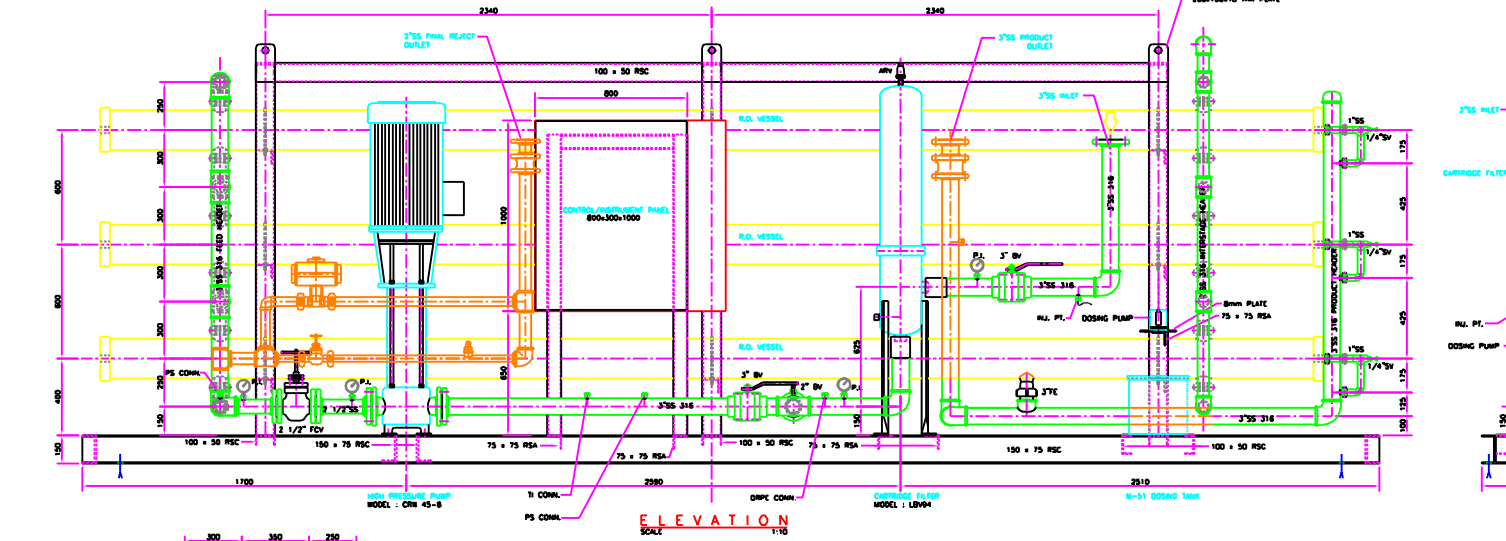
2340
2340
3"SS FINAL REJECT OUTLET
3"SS PRODUCT OUTLET
100 x 50 RSC
ARV
800
3"SS INLET
R.O. VESSEL
1"SS
1/4"SV
750
300
600
300
300
600
300
250
400
150
150
SS 316 FEED HEADER
CONTROL/INSTRUMENT PANEL
800x300x1000
1000
R.O. VESSEL
SS 316
SS 316 INTERSTAGE HEADER
SS 316 PRODUCT HEADER
1"SS
1/4"SV
175
425
175
425
175
125
100
P.I.
3" BV
3"SS 316
INJ. PT.
DOSING PUMP
8mm PLATE
75 x 75 RSA
R.O. VESSEL
1"SS
1/4"SV
625
PS CONN.
P.I.
P.I.
650
3" BV
2" BV
P.I.
3"FE
2 1/2" FCV
2 1/2"SS
3"SS 316
150
3"SS 316
100 x 50 RSC
150 x 75 RSC
75 x 75 RSA
100 x 50 RSC
75 x 75 RSA
150 x 75 RSC
100 x 50 RSC
75 x 75 RSA
150
1700
2590
2510
HIGH PRESSURE PUMP
MODEL : CRN 45-8
TI CONN.
PS CONN.
DRPE CONN.
CARTRIDGE FILTER
MODEL : LBV04
M-51 DOSING TANK
ELEVATION
SCALE 1:10
300
350
250
3"SS INLET
CARTRIDGE FILTER
INJ. PT.
DOSING PUMP